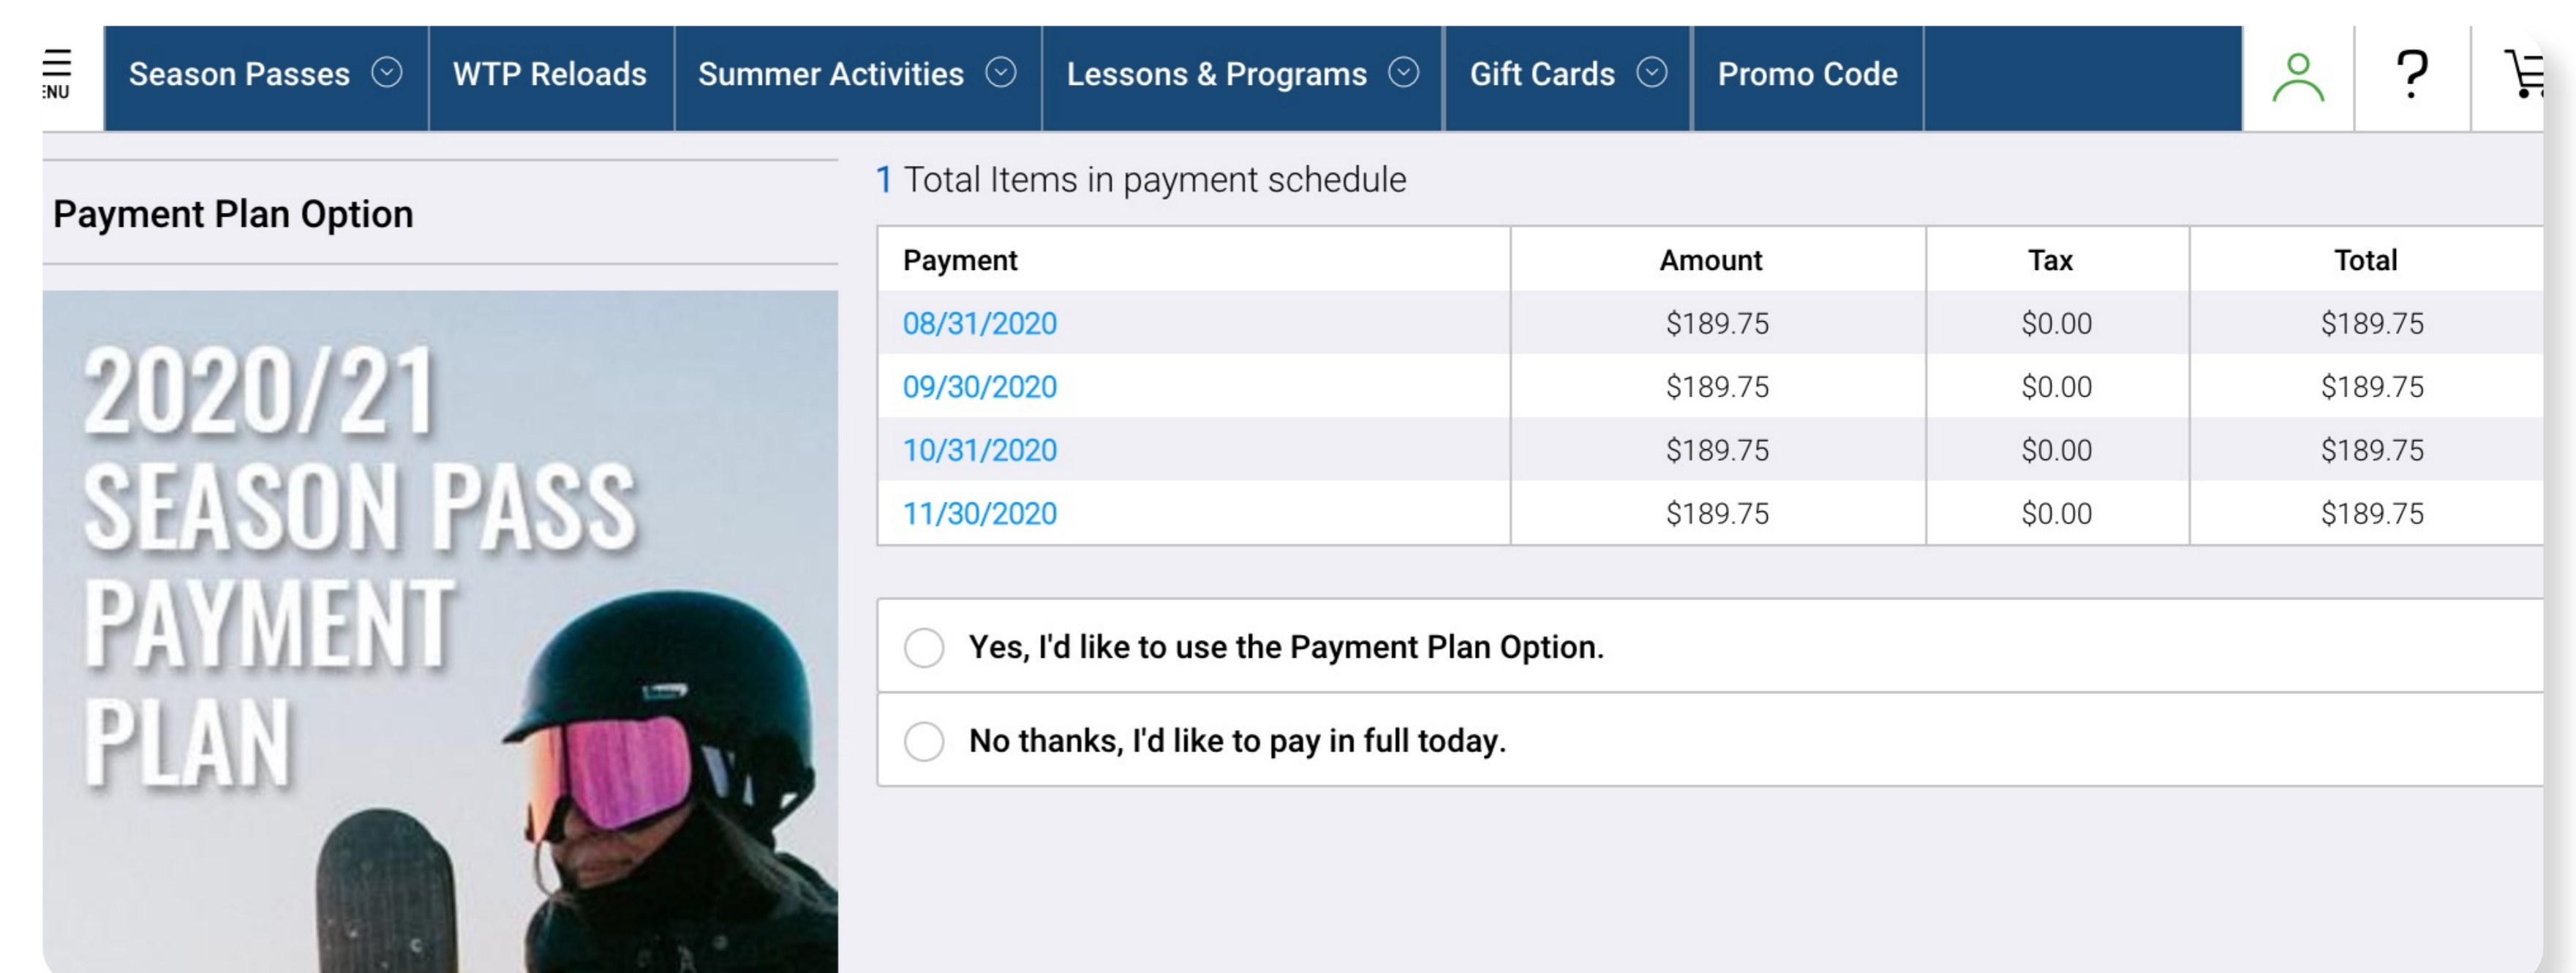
ENU

Season Passes

WTP Reloads

Summer Activities

Lessons & Programs

Gift Cards

Promo Code

?

Payment Plan Option

2020/21 SEASON PASS PAYMENT PLAN

1 Total Items in payment schedule

| Payment | Amount | Tax | Total |
|---|---|---|---|
| 08/31/2020 | $189.75 | $0.00 | $189.75 |
| 09/30/2020 | $189.75 | $0.00 | $189.75 |
| 10/31/2020 | $189.75 | $0.00 | $189.75 |
| 11/30/2020 | $189.75 | $0.00 | $189.75 |

Yes, I'd like to use the Payment Plan Option.

No thanks, I'd like to pay in full today.